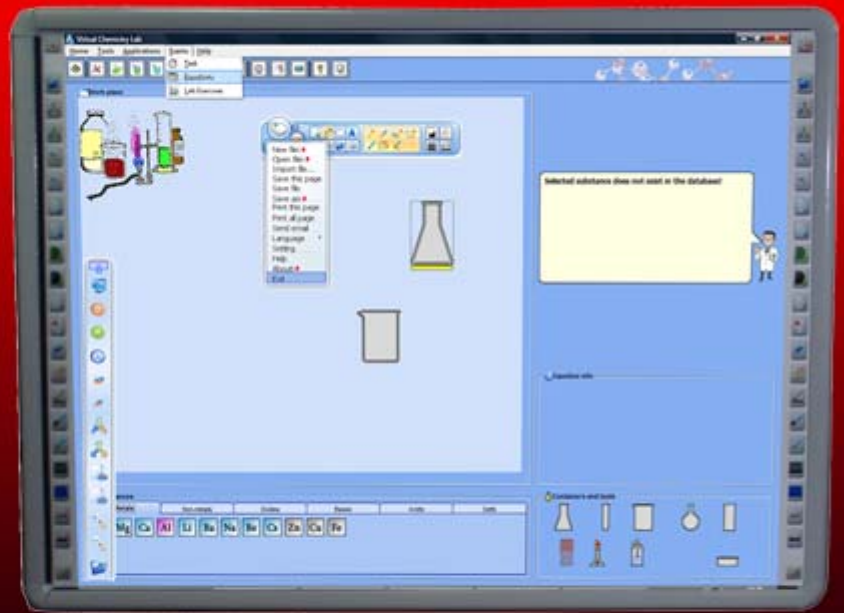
Virtual Chemistry Lab

Home Tools Applications Exams Help

Test

Equations

Lab Exercises

Work place

New file

Open file

Import file...

Save this page

Save file

Save as

Print this page

Print all page

Send email

Language

Setting

Help

About

Exit

Selected substance does not exist in the database!

Equation info

Metals Non-metals Oxides Bases Acids Salts

Mg Ca Al Li Ba Na Be Cr Zn Cu Fe

Containers and tools